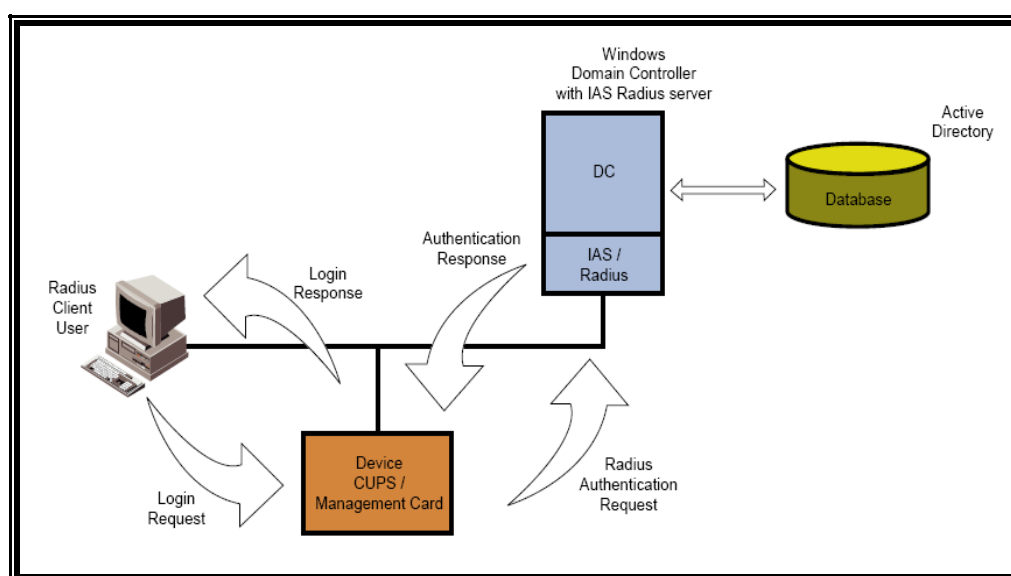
Windows
Domain Controller
with IAS Radius server

Active
Directory

DC

Database

IAS /
Radius

Authentication
Response

Login
Response

Radius
Client
User

Device
CUPS /
Management Card

Radius
Authentication
Request

Login
Request